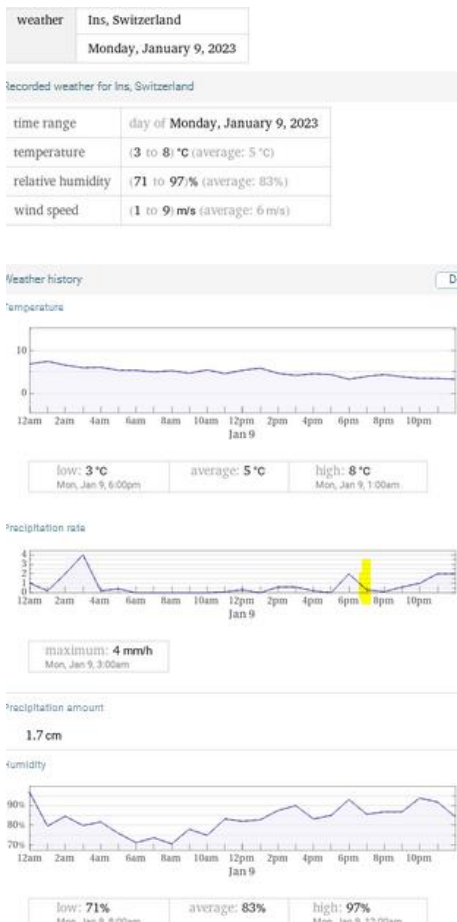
| weather | Ins, Switzerland |
|---|---|
| | Monday, January 9, 2023 |

ecorded weather for Ins, Switzerland

| time range | day of Monday, January 9, 2023 |
|---|---|
| temperature | (3 to 8) °C (average: 5 °C) |
| relative humidity | (71 to 97)% (average: 83%) |
| wind speed | (1 to 9) m/s (average: 6 m/s) |

Veather history

D

emperature

10

0

12am 2am 4am 6am 8am 10am 12pm 2pm 4pm 6pm 8pm 10pm
Jan 9

low: 3 °C
Mon, Jan 9, 6:00pm

average: 5 °C

high: 8 °C
Mon, Jan 9, 1:00am

recipitation rate

4
3
2
1
0

12am 2am 4am 6am 8am 10am 12pm 2pm 4pm 6pm 8pm 10pm
Jan 9

maximum: 4 mm/h
Mon, Jan 9, 3:00am

recipitation amount

1.7 cm

umidity

90%
80%
70%

12am 2am 4am 6am 8am 10am 12pm 2pm 4pm 6pm 8pm 10pm
Jan 9

low: 71%
Mon, Jan 9, 8:00am

average: 83%

high: 97%
Mon, Jan 9, 12:00am